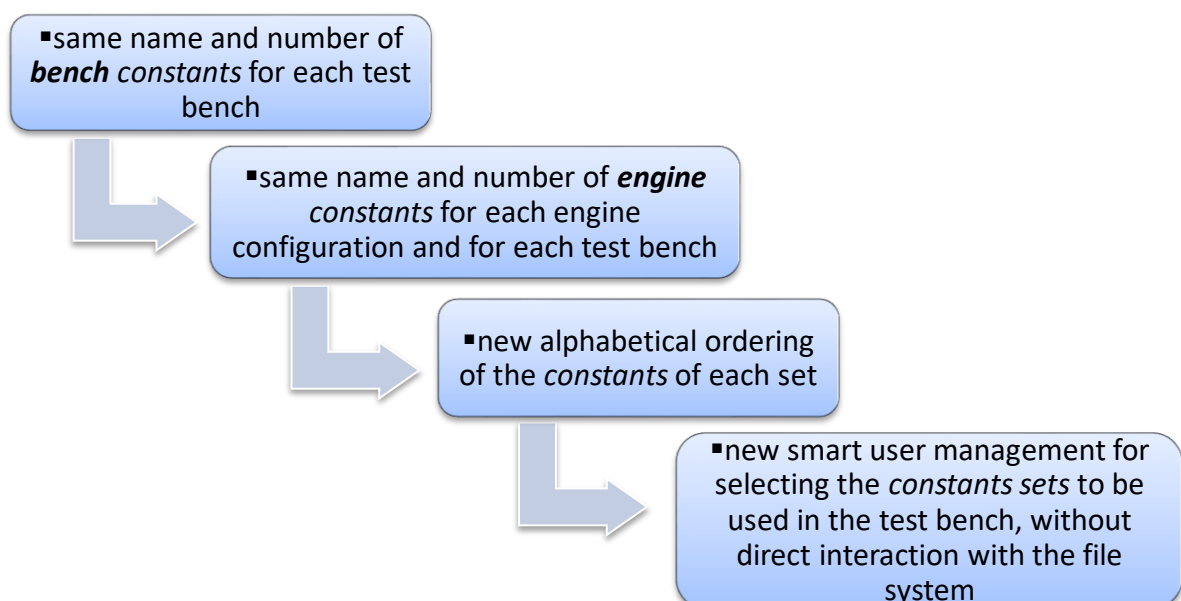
▪same name and number of ***bench*** *constants* for each test bench

▪same name and number of ***engine*** *constants* for each engine configuration and for each test bench

▪new alphabetical ordering of the *constants* of each set

▪new smart user management for selecting the *constants sets* to be used in the test bench, without direct interaction with the file system